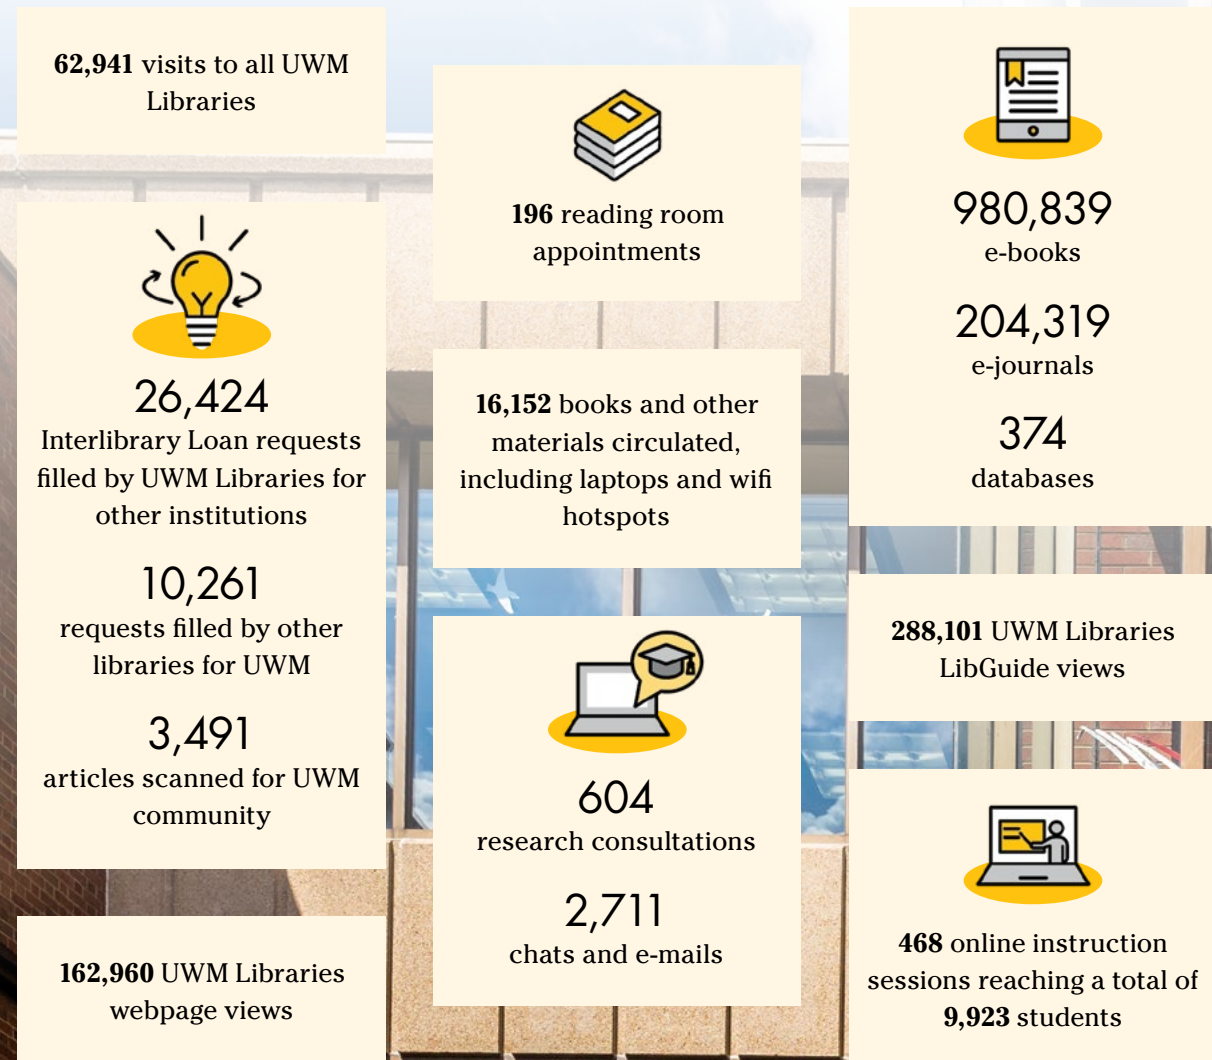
62,941 visits to all UWM Libraries

26,424
Interlibrary Loan requests filled by UWM Libraries for other institutions

10,261
requests filled by other libraries for UWM

3,491
articles scanned for UWM community

162,960 UWM Libraries webpage views

196 reading room appointments

16,152 books and other materials circulated, including laptops and wifi hotspots

604
research consultations

2,711
chats and e-mails

980,839
e-books

204,319
e-journals

374
databases

288,101 UWM Libraries LibGuide views

468 online instruction sessions reaching a total of 9,923 students